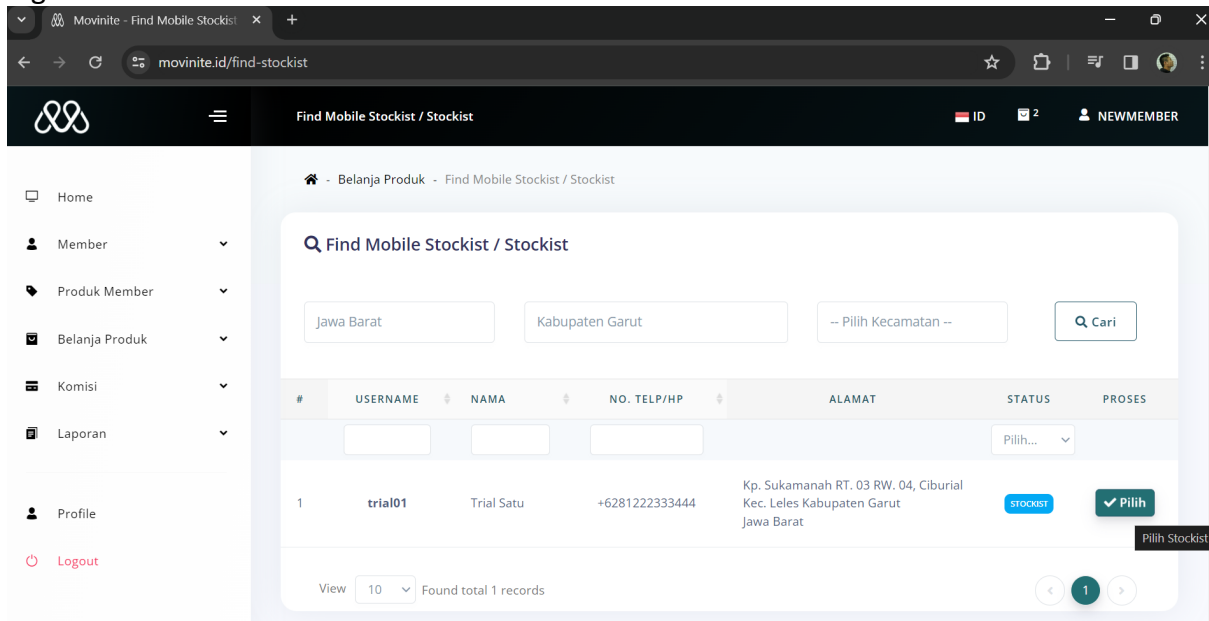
Movinite - Find Mobile Stockist ×

movinite.id/find-stockist

Find Mobile Stockist / Stockist

ID 2 NEWMEMBER

Home

Member

Produk Member

Belanja Produk

Komisi

Laporan

Profile

Logout

- Belanja Produk - Find Mobile Stockist / Stockist

Find Mobile Stockist / Stockist

Jawa Barat

Kabupaten Garut

-- Pilih Kecamatan --

Cari

| # | USERNAME | NAMA | NO. TELP/HP | ALAMAT | STATUS | PROSES |
|---|---|---|---|---|---|---|
| | | | | | Pilih... | |
| 1 | trial01 | Trial Satu | +6281222333444 | Kp. Sukamanah RT. 03 RW. 04, Ciburial Kec. Leles Kabupaten Garut Jawa Barat | STOCKIST | Pilih |

Pilih Stockist

View 10 Found total 1 records

1